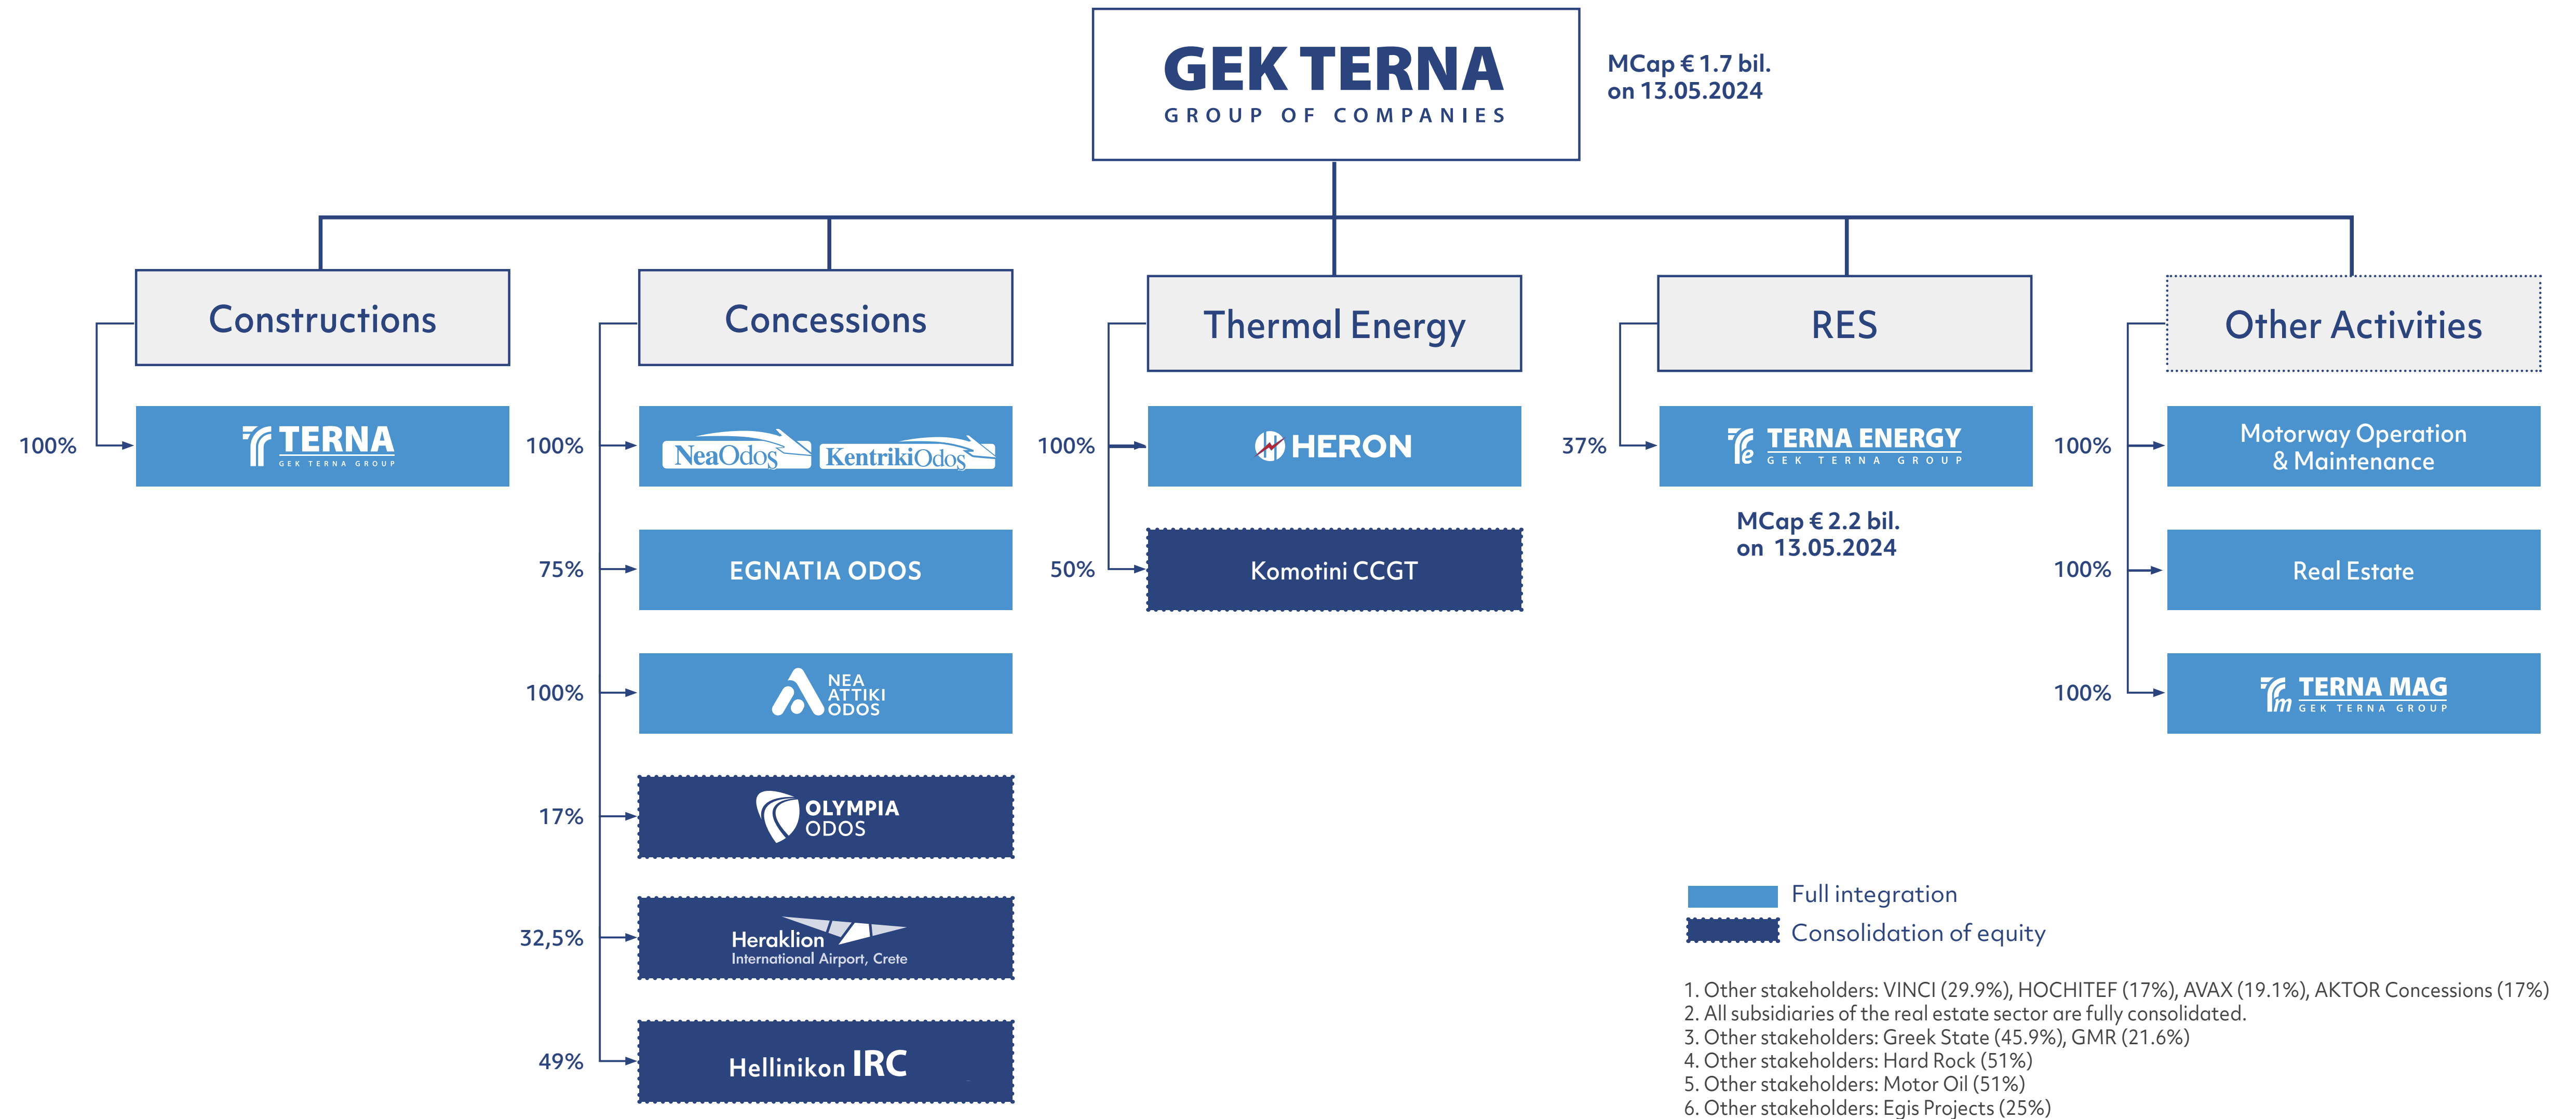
GEK TERNA
GROUP OF COMPANIES

MCap € 1.7 bil.
on 13.05.2024

Constructions

100%

TERNA
GEK TERNA GROUP

Concessions

100%

NeaOdos KentrikiOdos

75%

EGNATIA ODOS

100%

NEA ATTIKI ODOS

17%

OLYMPIA ODOS

32,5%

Heraklion
International Airport, Crete

49%

Hellinikon IRC

Thermal Energy

100%

HERON

50%

Komotini CCGT

RES

37%

TERNA ENERGY
GEK TERNA GROUP

MCap € 2.2 bil.
on 13.05.2024

Other Activities

100%

Motorway Operation & Maintenance

100%

Real Estate

100%

TERNA MAG
GEK TERNA GROUP

Full integration
Consolidation of equity

1. Other stakeholders: VINCI (29.9%), HOCHITEF (17%), AVAX (19.1%), AKTOR Concessions (17%)
2. All subsidiaries of the real estate sector are fully consolidated.
3. Other stakeholders: Greek State (45.9%), GMR (21.6%)
4. Other stakeholders: Hard Rock (51%)
5. Other stakeholders: Motor Oil (51%)
6. Other stakeholders: Egis Projects (25%)